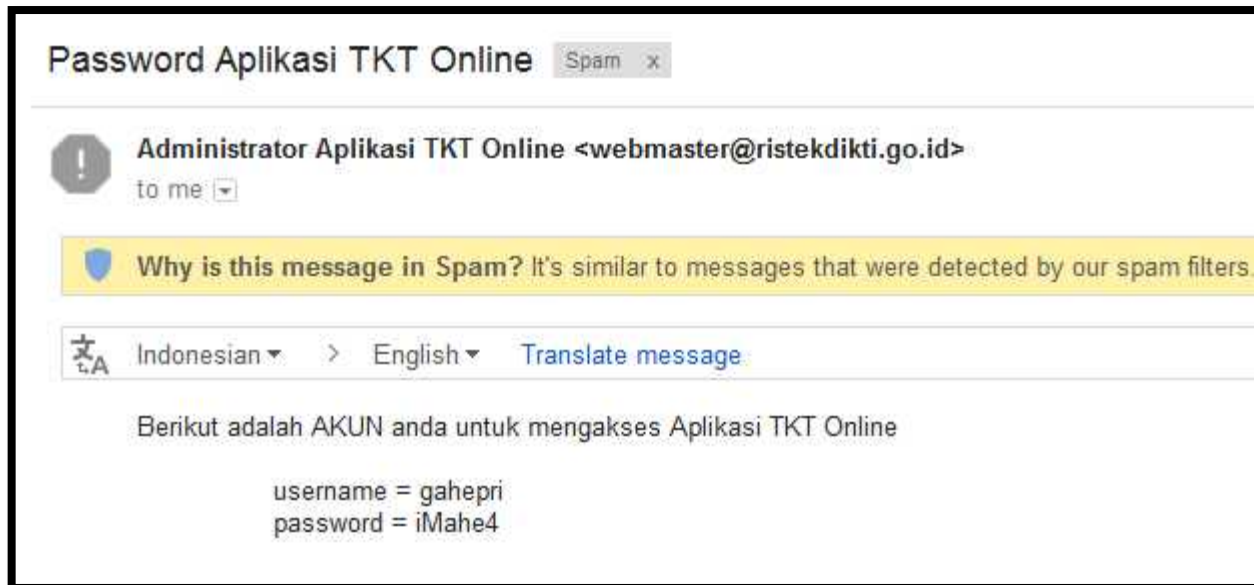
Password Aplikasi TKT Online Spam x

Administrator Aplikasi TKT Online <webmaster@ristekdikti.go.id>
to me

Why is this message in Spam? It's similar to messages that were detected by our spam filters.

Indonesian > English Translate message

Berikut adalah AKUN anda untuk mengakses Aplikasi TKT Online

username = gahepri
password = iMahe4